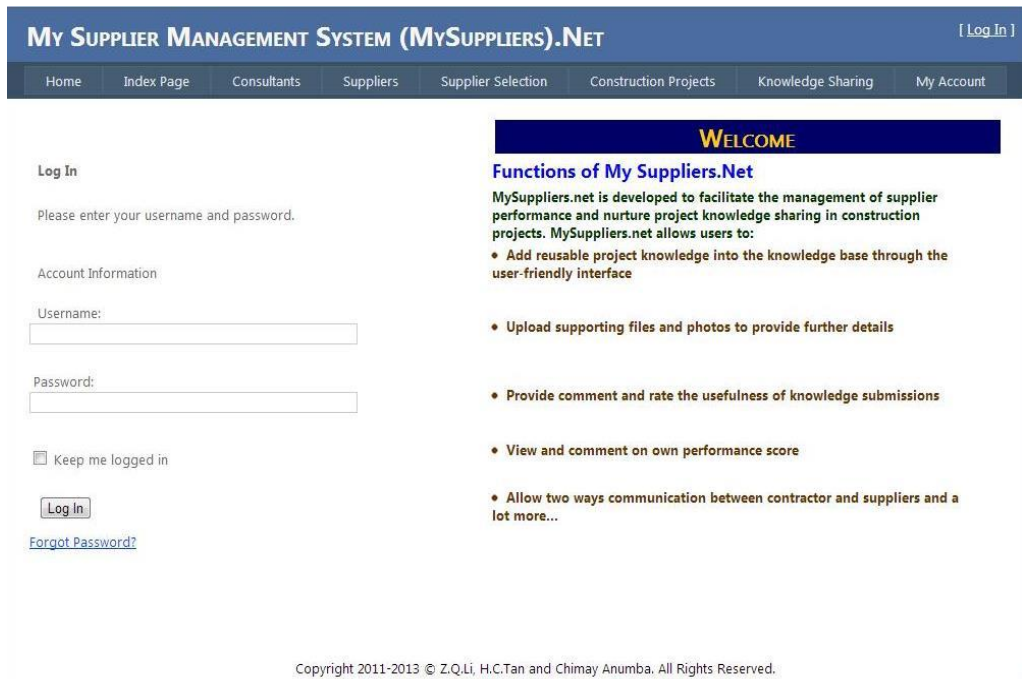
MY SUPPLIER MANAGEMENT SYSTEM (MYSUPPLIERS).NET

[ Log In ]

Home | Index Page | Consultants | Suppliers | Supplier Selection | Construction Projects | Knowledge Sharing | My Account

Log In

Please enter your username and password.

Account Information

Username:

Password:

Keep me logged in

Log In

Forgot Password?

WELCOME

Functions of My Suppliers.Net

MySuppliers.net is developed to facilitate the management of supplier performance and nurture project knowledge sharing in construction projects. MySuppliers.net allows users to:

• Add reusable project knowledge into the knowledge base through the user-friendly interface

• Upload supporting files and photos to provide further details

• Provide comment and rate the usefulness of knowledge submissions

• View and comment on own performance score

• Allow two ways communication between contractor and suppliers and a lot more...

Copyright 2011-2013 © Z.Q.Li, H.C.Tan and Chimay Anumba. All Rights Reserved.